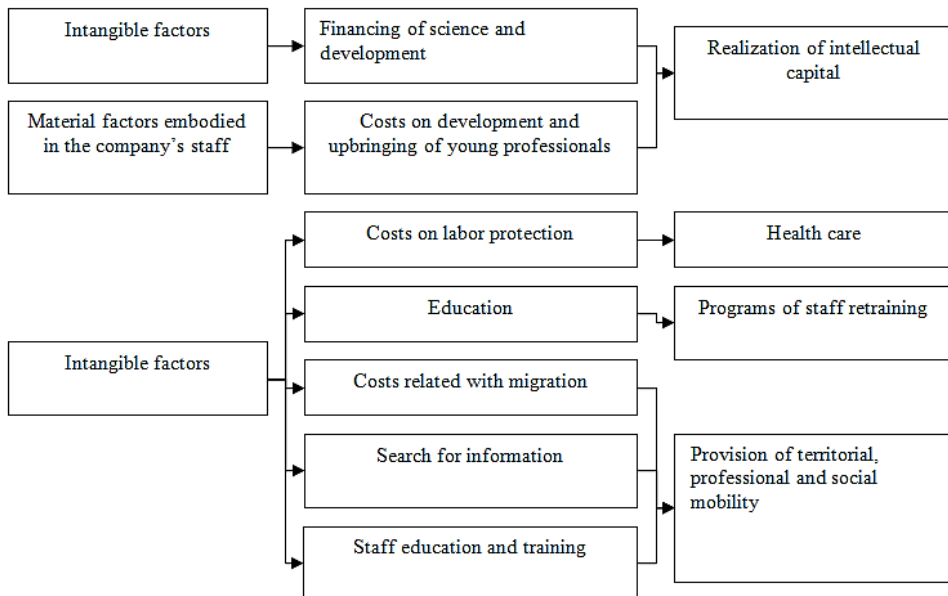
Intangible factors

Financing of science and development

Realization of intellectual capital

Material factors embodied in the company's staff

Costs on development and upbringing of young professionals

Costs on labor protection

Health care

Education

Programs of staff retraining

Intangible factors

Costs related with migration

Search for information

Provision of territorial, professional and social mobility

Staff education and training